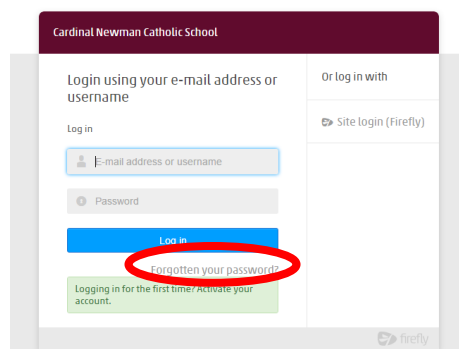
Cardinal Newman Catholic School

Login using your e-mail address or username

Log in

E-mail address or username

Password

Log in

Forgotten your password?

Logging in for the first time? Activate your account.

Or log in with

Site login (Firefly)

firefly